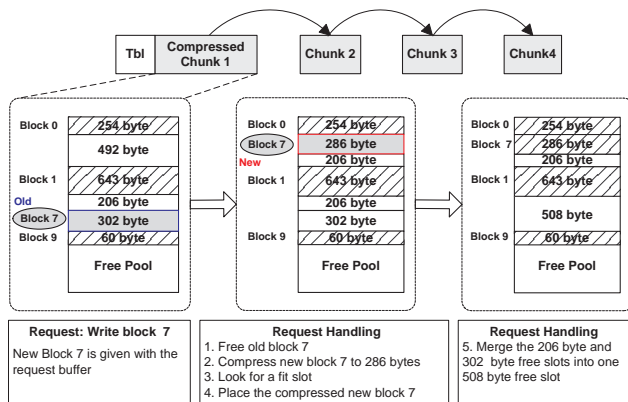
Tbl

Compressed Chunk 1

Chunk 2

Chunk 3

Chunk4

Block 0
254 byte
492 byte
Block 1
643 byte
Old
206 byte
Block 7
302 byte
Block 9
60 byte
Free Pool

Block 0
254 byte
Block 7
286 byte
New
206 byte
Block 1
643 byte
206 byte
302 byte
Block 9
60 byte
Free Pool

Block 0
254 byte
Block 7
286 byte
206 byte
Block 1
643 byte
508 byte
Block 9
60 byte
Free Pool

Request: Write block 7
New Block 7 is given with the request buffer

Request Handling
1. Free old block 7
2. Compress new block 7 to 286 bytes
3. Look for a fit slot
4. Place the compressed new block 7

Request Handling
5. Merge the 206 byte and 302 byte free slots into one 508 byte free slot